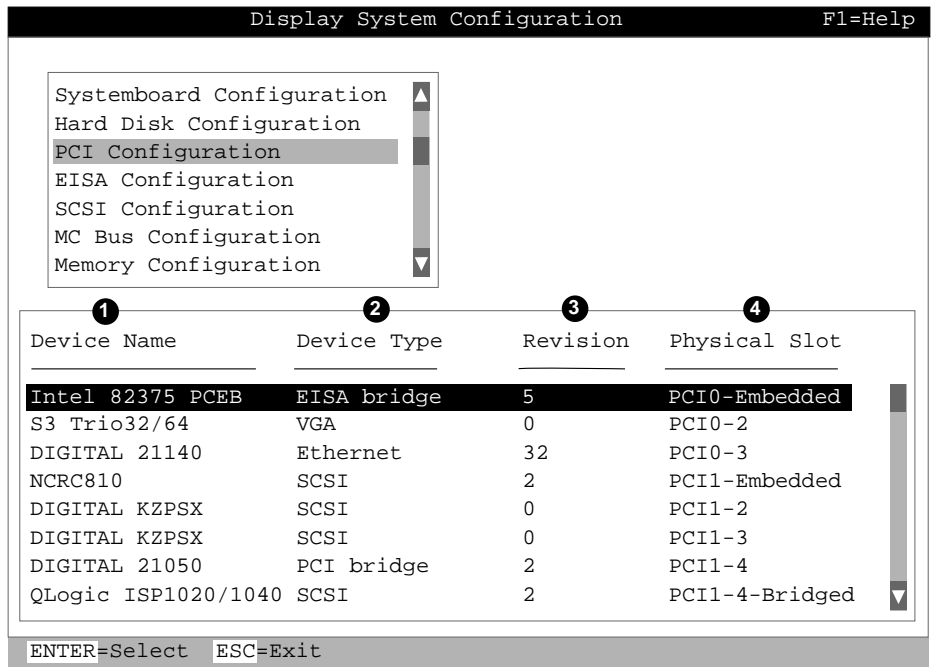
Display System Configuration F1=Help

Systemboard Configuration
Hard Disk Configuration
PCI Configuration
EISA Configuration
SCSI Configuration
MC Bus Configuration
Memory Configuration

| 1 Device Name | 2 Device Type | 3 Revision | 4 Physical Slot |
|---|---|---|---|
| Intel 82375 PCEB | EISA bridge | 5 | PCI0-Embedded |
| S3 Trio32/64 | VGA | 0 | PCI0-2 |
| DIGITAL 21140 | Ethernet | 32 | PCI0-3 |
| NCRC810 | SCSI | 2 | PCI1-Embedded |
| DIGITAL KZPSX | SCSI | 0 | PCI1-2 |
| DIGITAL KZPSX | SCSI | 0 | PCI1-3 |
| DIGITAL 21050 | PCI bridge | 2 | PCI1-4 |
| QLogic ISP1020/1040 | SCSI | 2 | PCI1-4-Bridged |

ENTER=Select ESC=Exit